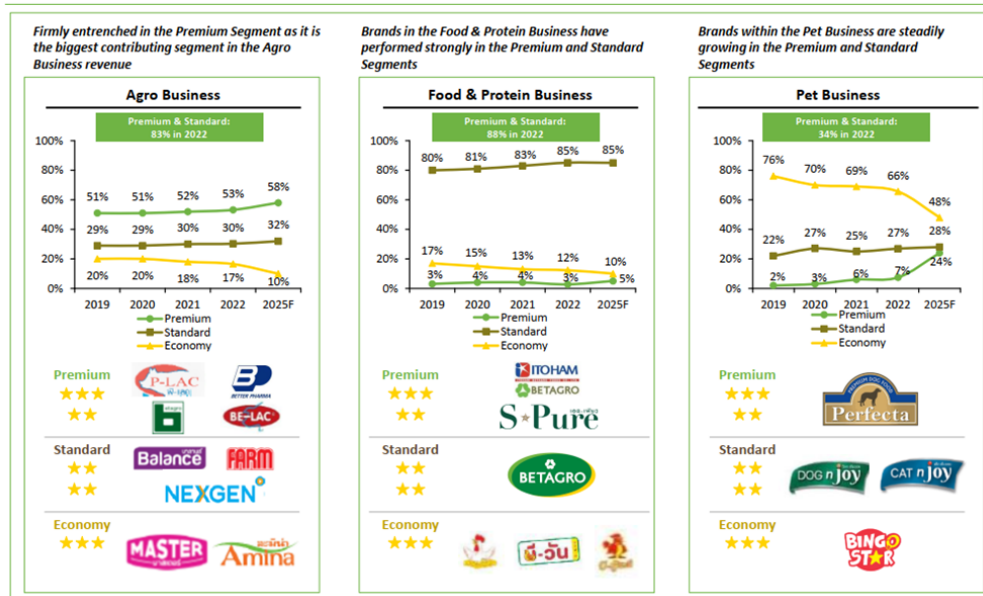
Firmly entrenched in the Premium Segment as it is the biggest contributing segment in the Agro Business revenue

Agro Business

Premium & Standard: 83% in 2022

100%
80%
60%
40%
20%
0%

51% 51% 52% 53% 58%
29% 29% 30% 30% 32%
20% 20% 18% 17% 10%

2019 2020 2021 2022 2025F

Premium
Standard
Economy

Premium ★★★ ★★
P-LAC
BETTER PHARMA
BE-LAC

Standard ★★ ★★
Balance
FARM
NEXGEN

Economy ★★★
MASTER
Amina

Brands in the Food & Protein Business have performed strongly in the Premium and Standard Segments

Food & Protein Business

Premium & Standard: 88% in 2022

100%
80%
60%
40%
20%
0%

80% 81% 83% 85% 85%
17% 15% 13% 12% 10%
3% 4% 4% 3% 5%

2019 2020 2021 2022 2025F

Premium
Standard
Economy

Premium ★★★ ★★
ITOHAM
BETAGRO
S-Pure

Standard ★★ ★★
BETAGRO

Economy ★★★

Brands within the Pet Business are steadily growing in the Premium and Standard Segments

Pet Business

Premium & Standard: 34% in 2022

100%
80%
60%
40%
20%
0%

76% 70% 69% 66% 48%
22% 27% 25% 27% 28%
2% 3% 6% 7% 24%

2019 2020 2021 2022 2025F

Premium
Standard
Economy

Premium ★★★ ★★
Perfecta

Standard ★★ ★★
DOG n joy
CAT n joy

Economy ★★★
BINGO STAR